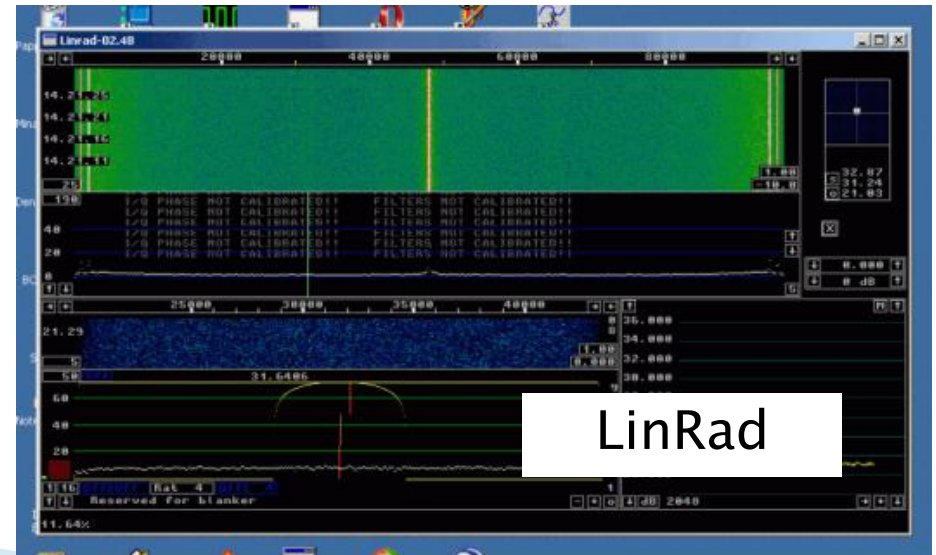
Linrad-02.48

20000 40000 60000 80000

14.21
14.21
14.21
14.21

1.00
-10.0

25
130

I/Q PHASE NOT CALIBRATED!! FILTERS NOT CALIBRATED!!
I/Q PHASE NOT CALIBRATED!! FILTERS NOT CALIBRATED!!
I/Q PHASE NOT CALIBRATED!! FILTERS NOT CALIBRATED!!
I/Q PHASE NOT CALIBRATED!! FILTERS NOT CALIBRATED!!
I/Q PHASE NOT CALIBRATED!! FILTERS NOT CALIBRATED!!

40
20
0

32.87
31.24
21.03

X

0.000
0 dB

25000 30000 35000 40000

21.29

1.00
0.000

50
31.6406

60
40
20

36.000
34.000
32.000
30.000

LinRad

16 Rat 4
Reserved for blanker

dB 2048

11.64%